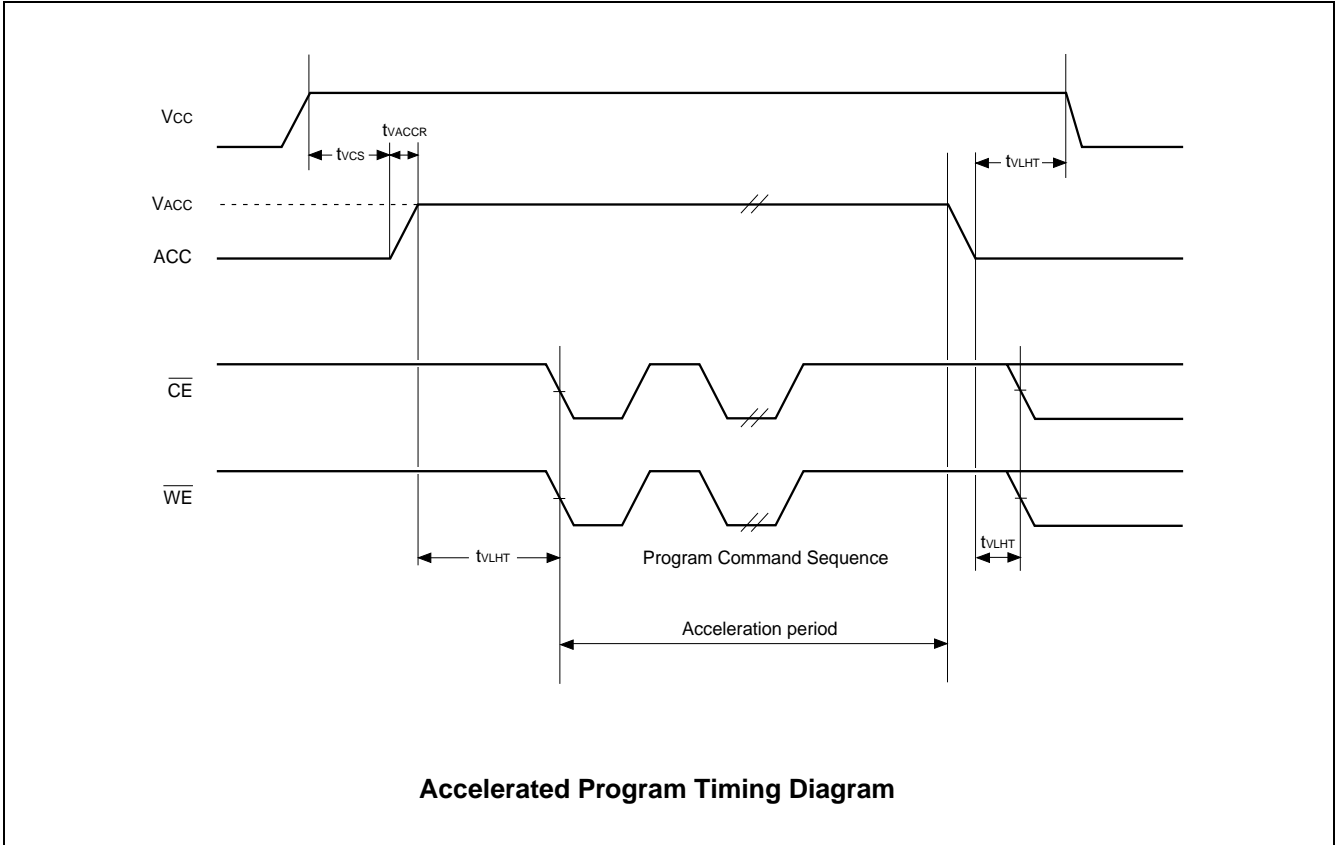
$V_{CC}$

$t_{VACCR}$

$t_{VCS}$

$t_{VLHT}$

$V_{ACC}$

ACC

$\overline{CE}$

$\overline{WE}$

$t_{VLHT}$

Program Command Sequence

$t_{VLHT}$

Acceleration period

**Accelerated Program Timing Diagram**